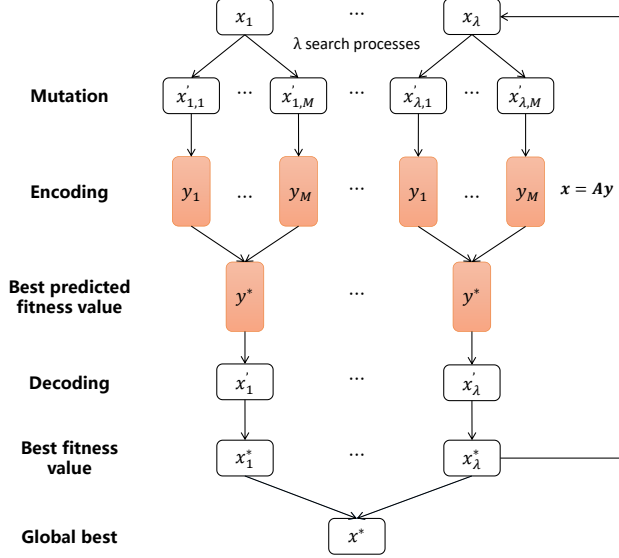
$x_1$ ··· $x_\lambda$

λ search processes

Mutation $x'_{1,1}$ ··· $x'_{1,M}$ ··· $x'_{\lambda,1}$ ··· $x'_{\lambda,M}$

Encoding $y_1$ ··· $y_M$ ··· $y_1$ ··· $y_M$ $x = Ay$

Best predicted fitness value $y^*$ ··· $y^*$

Decoding $x'_1$ ··· $x'_\lambda$

Best fitness value $x^*_1$ ··· $x^*_\lambda$

Global best $x^*$